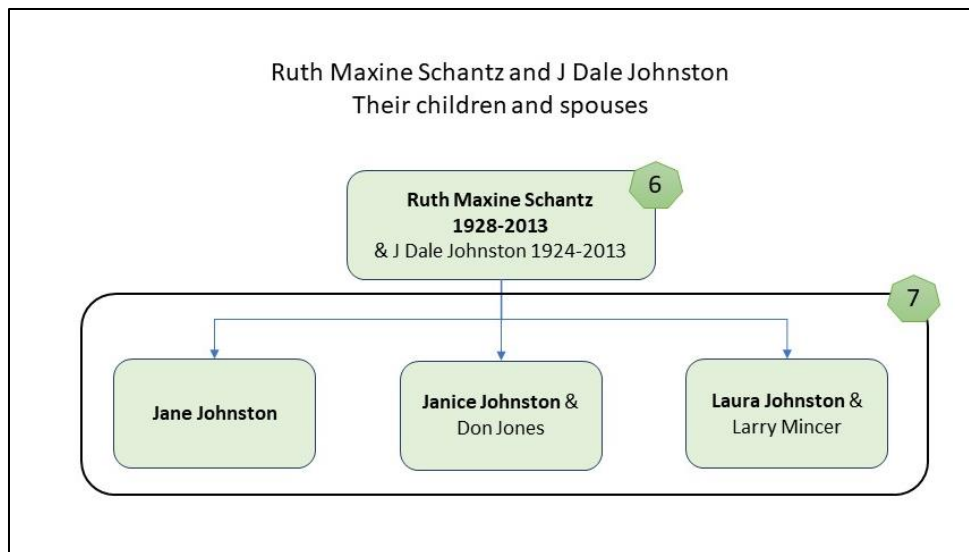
Ruth Maxine Schantz and J Dale Johnston
Their children and spouses

6

Ruth Maxine Schantz
1928-2013
& J Dale Johnston 1924-2013

7

Jane Johnston

Janice Johnston & Don Jones

Laura Johnston & Larry Mincer